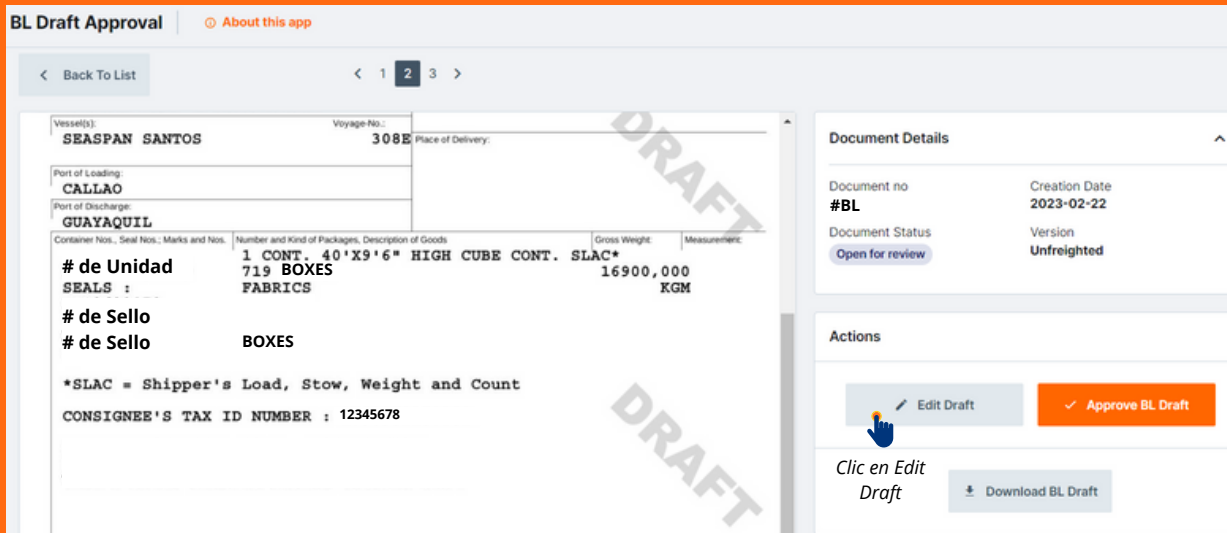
BL Draft Approval
About this app

Back To List
1 2 3

Vessel(s):
SEASPAN SANTOS
Voyage-No.:
308E
Place of Delivery:
Port of Loading:
CALLAO
Port of Discharge:
GUAYAQUIL

| Container Nos., Seal Nos.; Marks and Nos. | Number and Kind of Packages, Description of Goods | Gross Weight: | Measurement: |
|---|---|---|---|
| # de Unidad | 1 CONT. 40'X9'6" HIGH CUBE CONT. SLAC* 719 BOXES | 16900,000 | |
| SEALS : | FABRICS | KGM | |
| # de Sello | | | |
| # de Sello | BOXES | | |

*SLAC = Shipper's Load, Stow, Weight and Count

CONSIGNEE'S TAX ID NUMBER : 12345678

DRAFT
DRAFT

Document Details

Document no
#BL
Creation Date
2023-02-22
Document Status
Open for review
Version
Unfreighted

Actions

Edit Draft
Approve BL Draft

Clic en Edit Draft

Download BL Draft